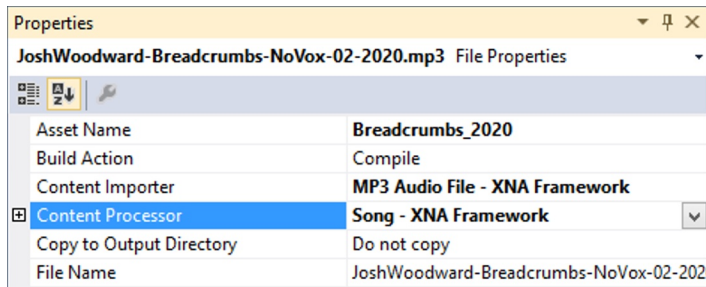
Properties

JoshWoodward-Breadcrumbs-NoVox-02-2020.mp3 File Properties

| | |
|---|---|
| Asset Name | Breadcrumbs_2020 |
| Build Action | Compile |
| Content Importer | MP3 Audio File - XNA Framework |
| Content Processor | Song - XNA Framework |
| Copy to Output Directory | Do not copy |
| File Name | JoshWoodward-Breadcrumbs-NoVox-02-202 |